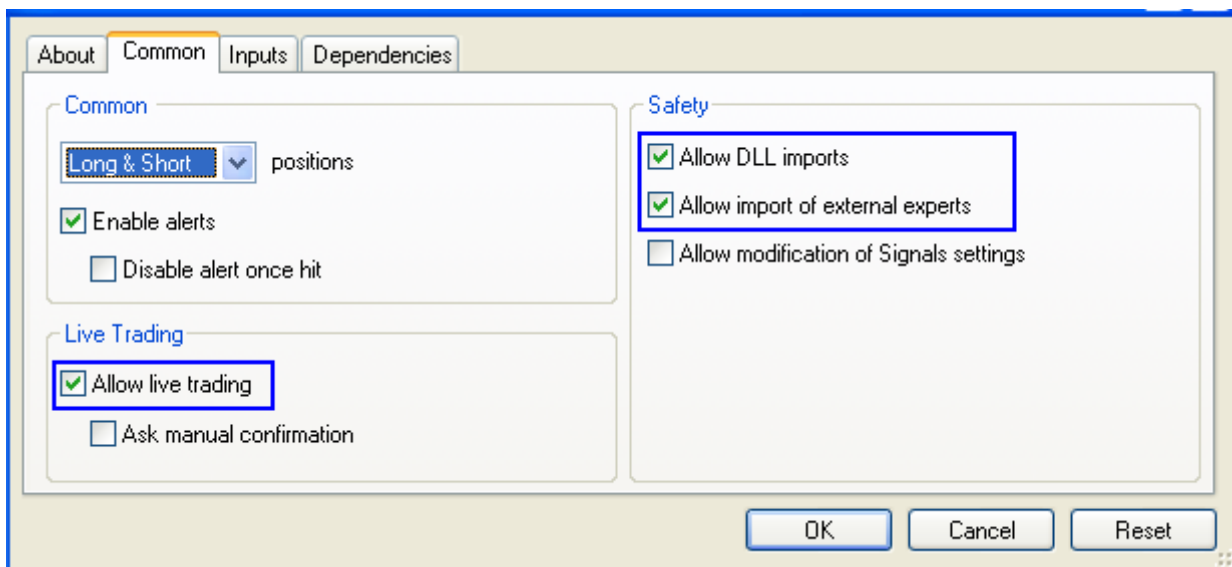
About Common Inputs Dependencies

Common

Long & Short positions

Enable alerts

Disable alert once hit

Live Trading

Allow live trading

Ask manual confirmation

Safety

Allow DLL imports

Allow import of external experts

Allow modification of Signals settings

OK Cancel Reset